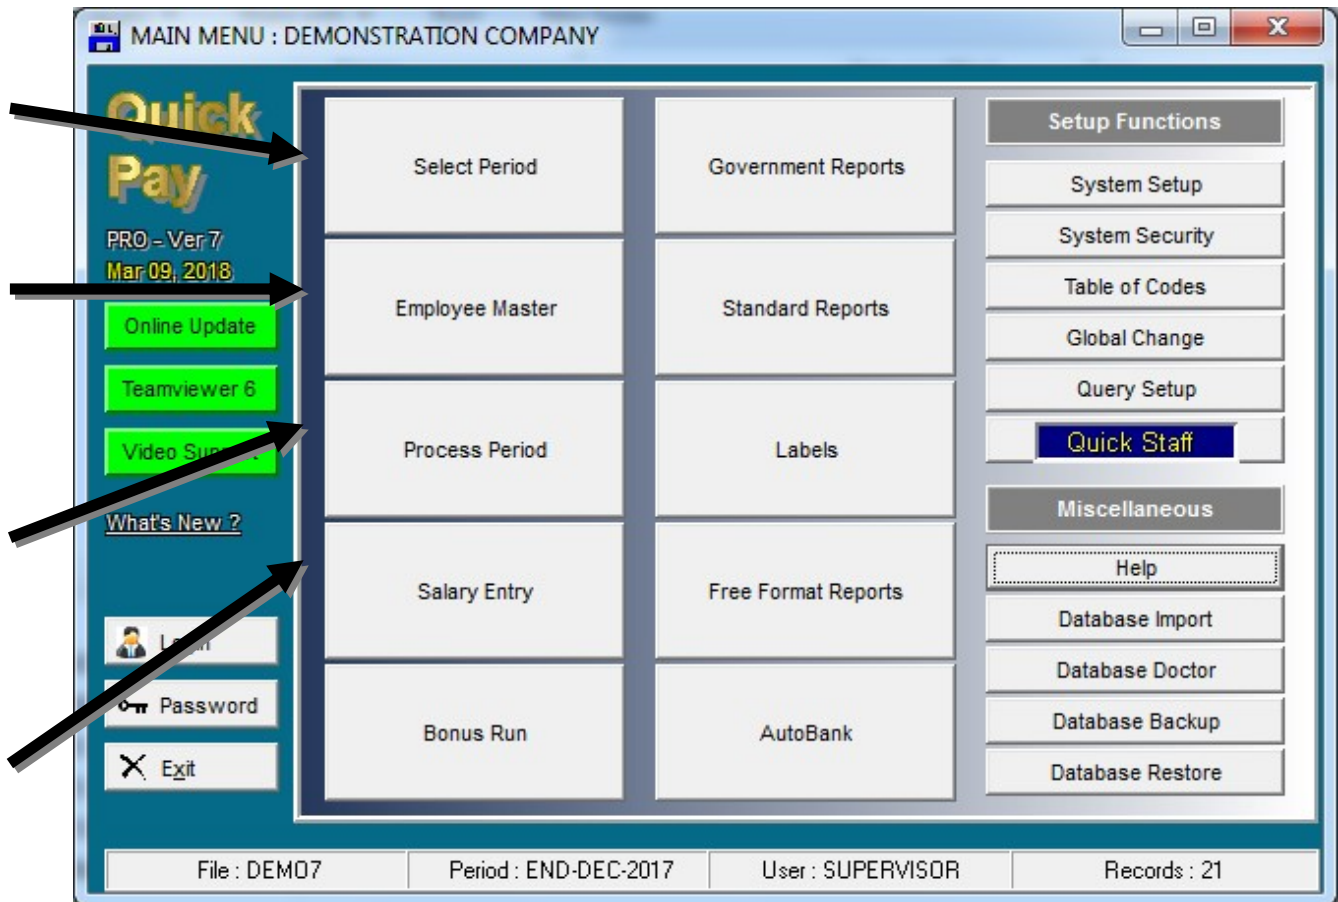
MAIN MENU : DEMONSTRATION COMPANY

Quick Pay

PRO - Ver 7
Mar 09, 2018

Online Update

Teamviewer 6

Video Su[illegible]

What's New ?

L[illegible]

Password

Exit

Select Period

Government Reports

Employee Master

Standard Reports

Process Period

Labels

Salary Entry

Free Format Reports

Bonus Run

AutoBank

Setup Functions

System Setup

System Security

Table of Codes

Global Change

Query Setup

Quick Staff

Miscellaneous

Help

Database Import

Database Doctor

Database Backup

Database Restore

File : DEMO7
Period : END-DEC-2017
User : SUPERVISOR
Records : 21